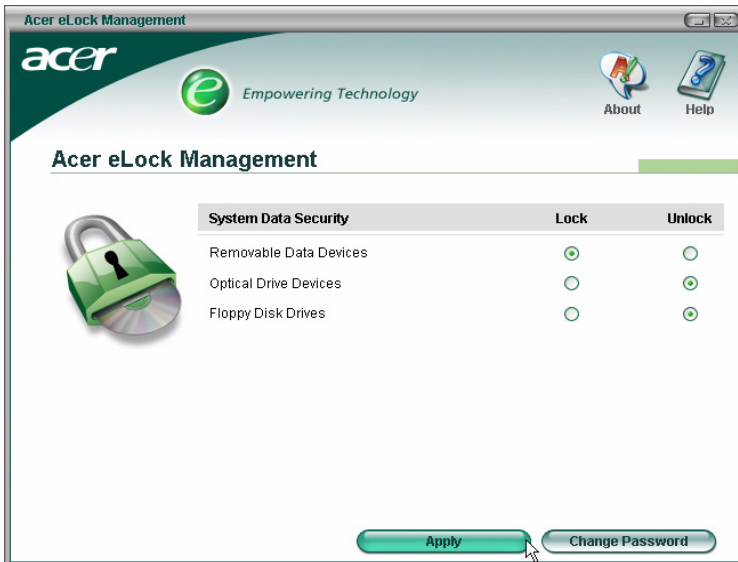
Acer eLock Management

acer

Empowering Technology

About

Help

Acer eLock Management

| System Data Security | Lock | Unlock |
|---|---|---|
| Removable Data Devices | ◉ | ○ |
| Optical Drive Devices | ○ | ◉ |
| Floppy Disk Drives | ○ | ◉ |

Apply

Change Password